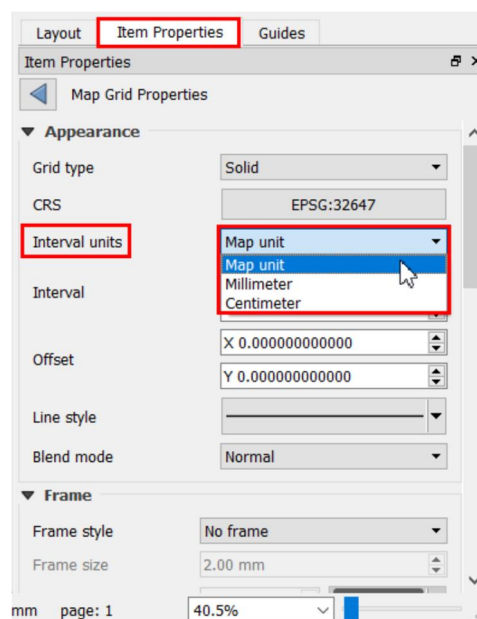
Layout
Item Properties
Guides

Item Properties

Map Grid Properties

Appearance

Grid type
Solid

CRS
EPSG:32647

Interval units
Map unit

Map unit
Millimeter
Centimeter

Interval

Offset
X 0.000000000000
Y 0.000000000000

Line style

Blend mode
Normal

Frame

Frame style
No frame

Frame size
2.00 mm

mm page: 1
40.5%